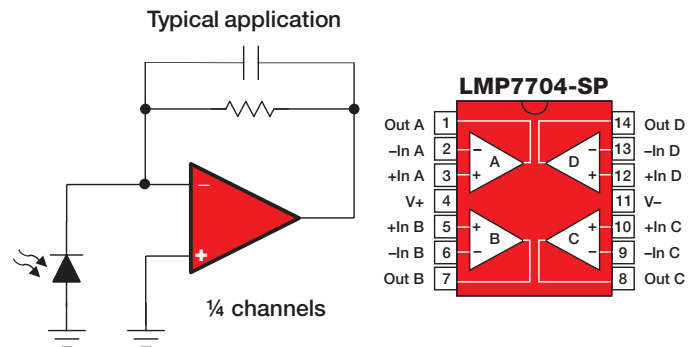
Typical application

−
+

¼ channels

LMP7704-SP

| Out A | 1 | | 14 | Out D |
|---|---|---|---|---|
| −In A | 2 | | 13 | −In D |
| +In A | 3 | | 12 | +In D |
| V+ | 4 | | 11 | V− |
| +In B | 5 | | 10 | +In C |
| −In B | 6 | | 9 | −In C |
| Out B | 7 | | 8 | Out C |

A
−
+
D
−
+
B
+
−
C
+
−